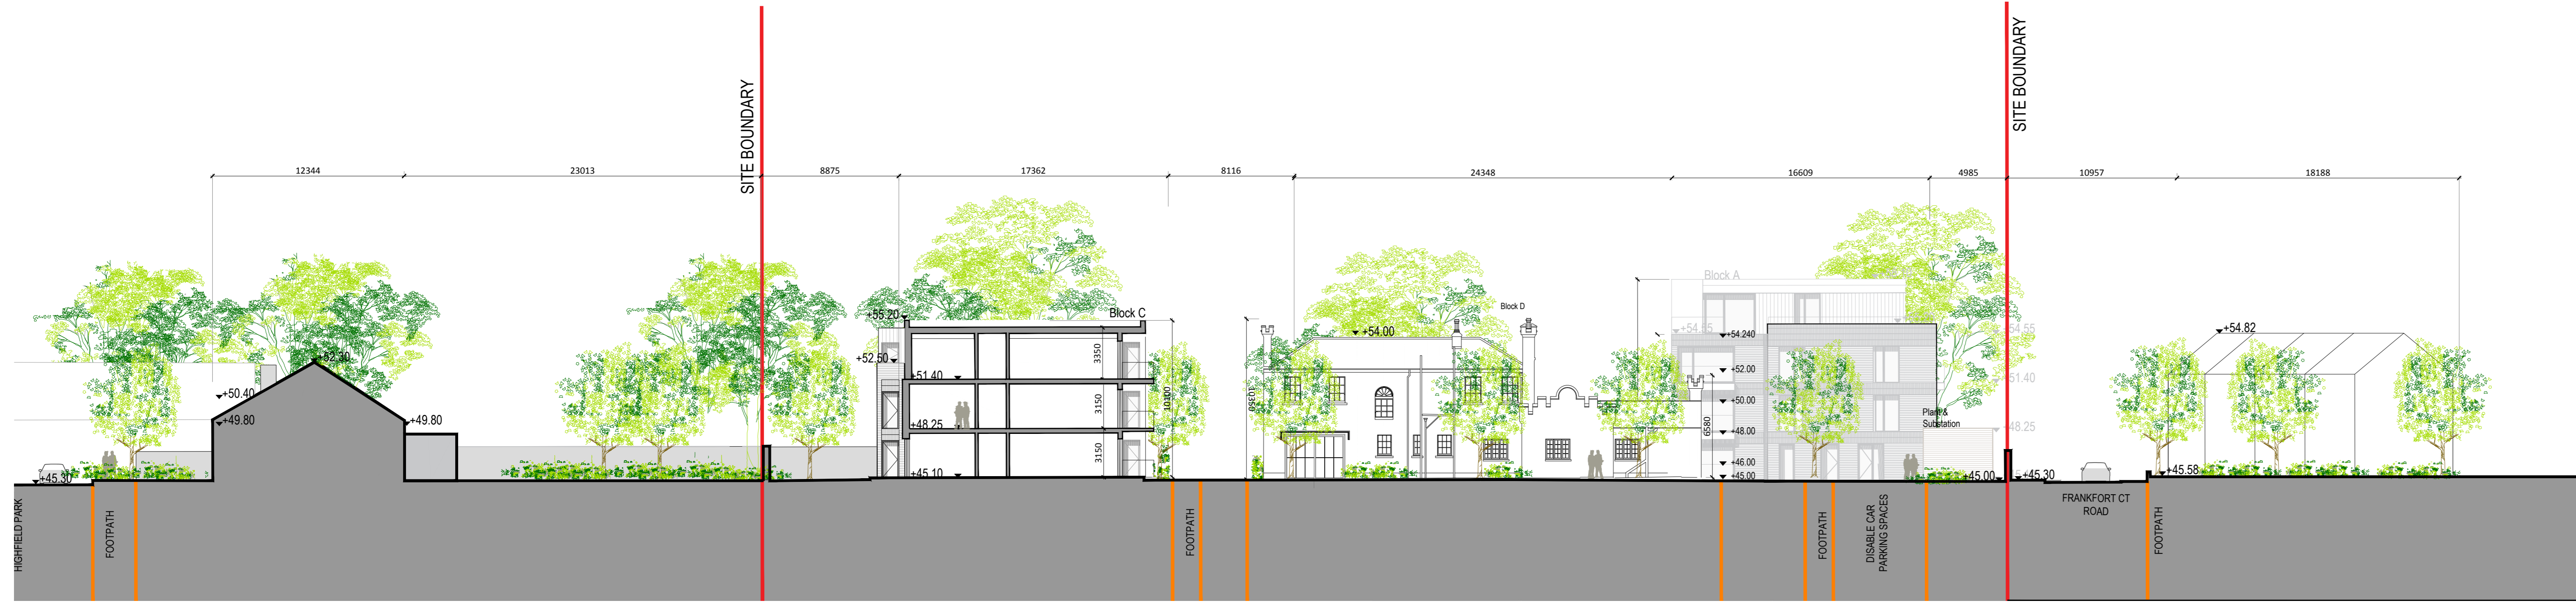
SITE BOUNDARY

SITE BOUNDARY

12344
23013
8875
17362
8116
24348
16609
4985
10957
18188

+52.30
+50.40
+49.80
+49.80
+45.30

+55.20
+52.50
+51.40
+48.25
+45.10
Block C
3350
3150
3150
10100

10350
+54.00
Block D

Block A
+54.55
+54.240
+52.00
+50.00
+48.00
+46.00
+45.00
6580
+54.55
+51.40
+48.25
Plant & Substation
+45.00

+45.30
+45.58
+54.82

HIGHFIELD PARK
FOOTPATH
FOOTPATH
FOOTPATH
DISABLE CAR PARKING SPACES
FRANKFORT CT ROAD
FOOTPATH